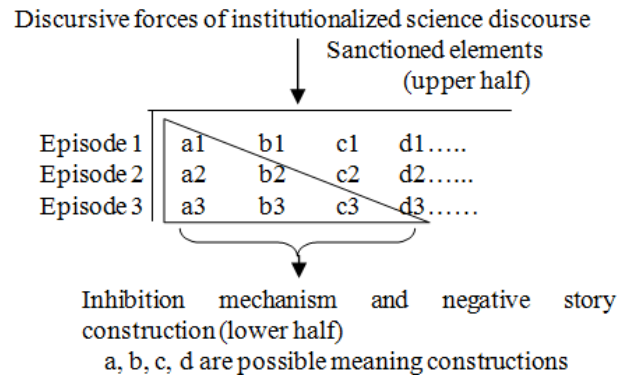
Discursive forces of institutionalized science discourse

Sanctioned elements (upper half)

| | | | | |
|---|---|---|---|---|
| Episode 1 | a1 | b1 | c1 | d1….. |
| Episode 2 | a2 | b2 | c2 | d2…... |
| Episode 3 | a3 | b3 | c3 | d3…… |

Inhibition mechanism and negative story construction (lower half)

a, b, c, d are possible meaning constructions